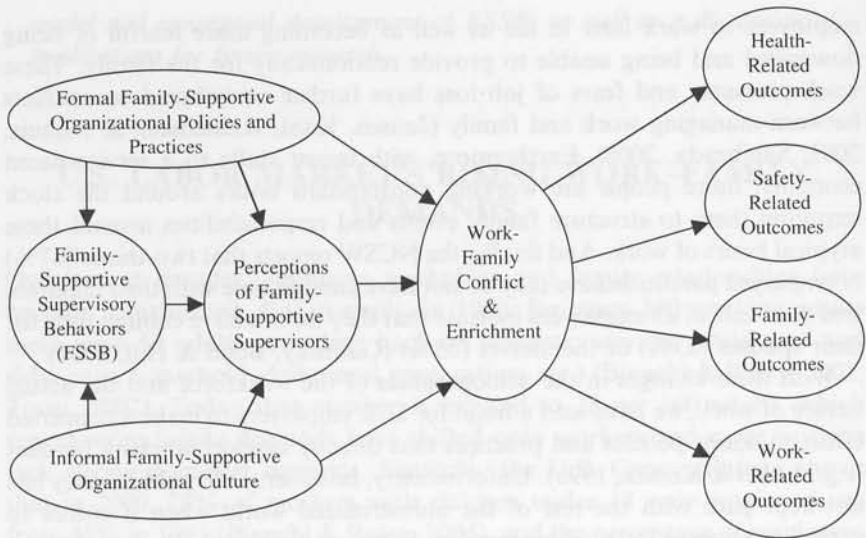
Formal Family-Supportive Organizational Policies and Practices

Family-Supportive Supervisory Behaviors (FSSB)

Perceptions of Family-Supportive Supervisors

Informal Family-Supportive Organizational Culture

Work-Family Conflict & Enrichment

Health-Related Outcomes

Safety-Related Outcomes

Family-Related Outcomes

Work-Related Outcomes